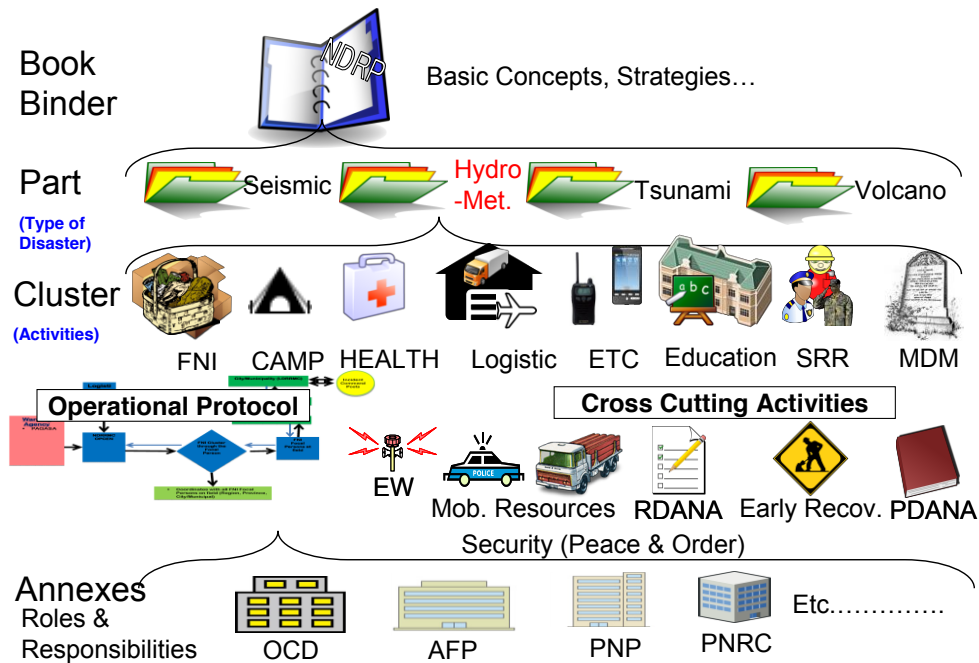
Book Binder

NDRP

Basic Concepts, Strategies…

Part
(Type of Disaster)

Seismic

Hydro -Met.

Tsunami

Volcano

Cluster
(Activities)

FNI

CAMP

HEALTH

Logistic

ETC

Education

SRR

MDM

Operational Protocol

Cross Cutting Activities

EW

POLICE

Mob. Resources

RDANA

Early Recov.

PDANA

Security (Peace & Order)

Annexes
Roles & Responsibilities

OCD

AFP

PNP

PNRC

Etc.…………..